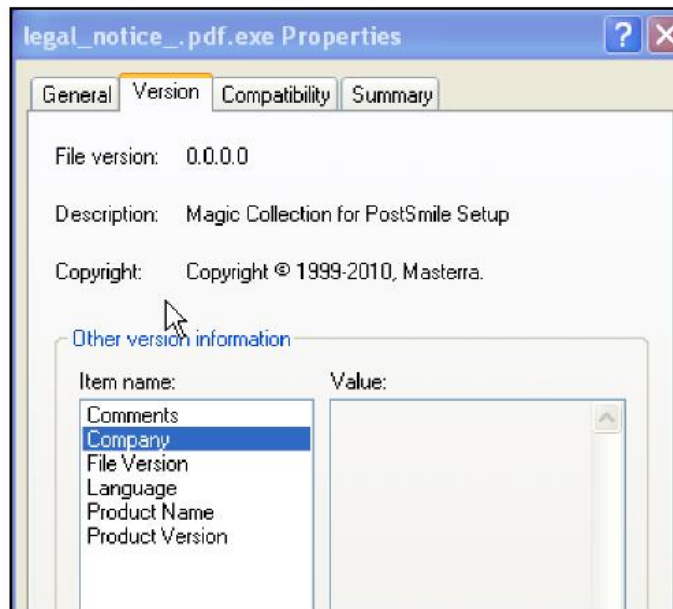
legal_notice_.pdf.exe Properties

?

General | Version | Compatibility | Summary

File version: 0.0.0.0

Description: Magic Collection for PostSmile Setup

Copyright: Copyright © 1999-2010, Masterra.

Other version information

Item name:

Value:

Comments
Company
File Version
Language
Product Name
Product Version